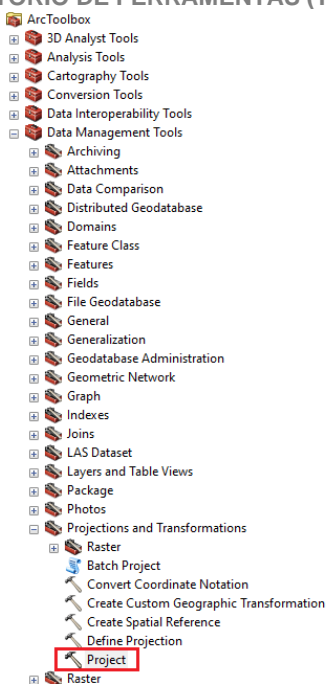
TORIO DE FERRAMENTAS (T
ArcToolbox
3D Analyst Tools
Analysis Tools
Cartography Tools
Conversion Tools
Data Interoperability Tools
Data Management Tools
Archiving
Attachments
Data Comparison
Distributed Geodatabase
Domains
Feature Class
Features
Fields
File Geodatabase
General
Generalization
Geodatabase Administration
Geometric Network
Graph
Indexes
Joins
LAS Dataset
Layers and Table Views
Package
Photos
Projections and Transformations
Raster
Batch Project
Convert Coordinate Notation
Create Custom Geographic Transformation
Create Spatial Reference
Define Projection
Project
Raster